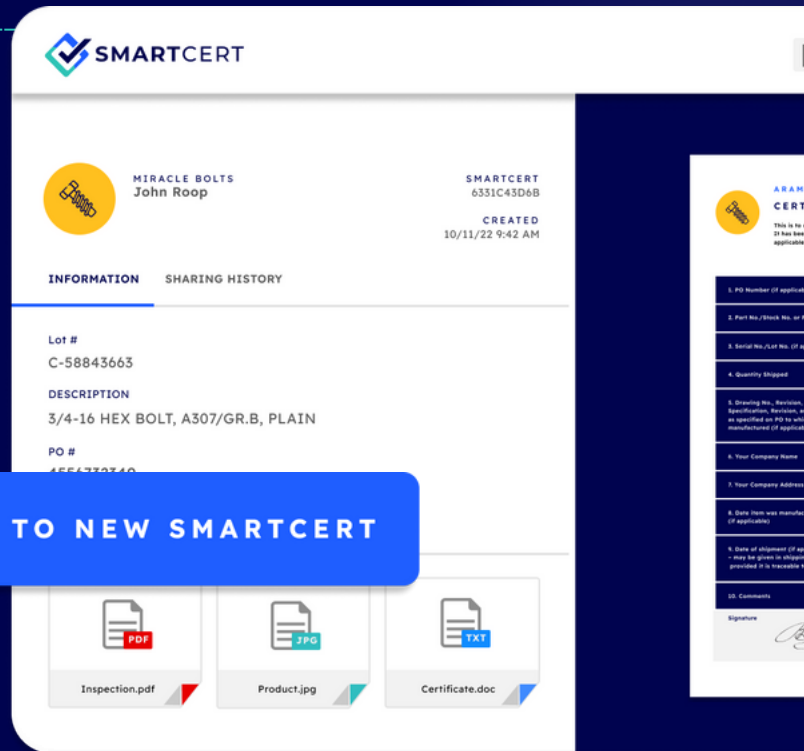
SMARTCERT

MIRACLE BOLTS
John Roop

SMARTCERT
6331C43D6B

CREATED
10/11/22 9:42 AM

INFORMATION SHARING HISTORY

Lot #
C-58843663

DESCRIPTION
3/4-16 HEX BOLT, A307/GR.B, PLAIN

PO #
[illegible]

TO NEW SMARTCERT

PDF
Inspection.pdf

JPG
Product.jpg

TXT
Certificate.doc

ARAM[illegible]
CERT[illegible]

This is to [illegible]
It has bee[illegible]
applicable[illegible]

1. PO Number (if applica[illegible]
2. Part No./Stock No. or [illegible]
3. Serial No./Lot No. (if a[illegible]
4. Quantity Shipped
5. Drawing No., Revision, Specification, Revision, a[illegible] as specified on PO to wh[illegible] manufactured (if applica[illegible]
6. Your Company Name
7. Your Company Address
8. Date item was manufac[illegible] (if applicable)
9. Date of shipment (if ap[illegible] - may be given in shippi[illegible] provided it is traceable t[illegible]
10. Comments

Signature